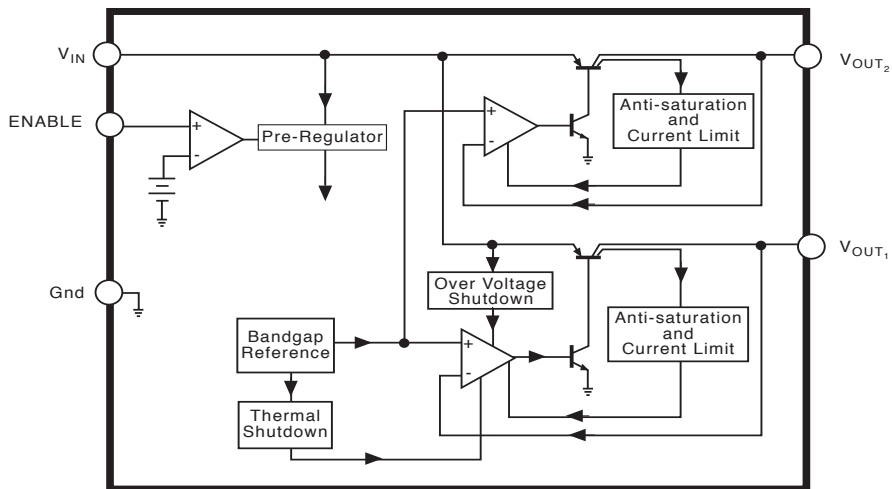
$V_{IN}$

ENABLE

+

-

Pre-Regulator

+

-

Anti-saturation and Current Limit

$V_{OUT_2}$

$V_{OUT_1}$

Gnd

Over Voltage Shutdown

Bandgap Reference

+

-

Anti-saturation and Current Limit

Thermal Shutdown